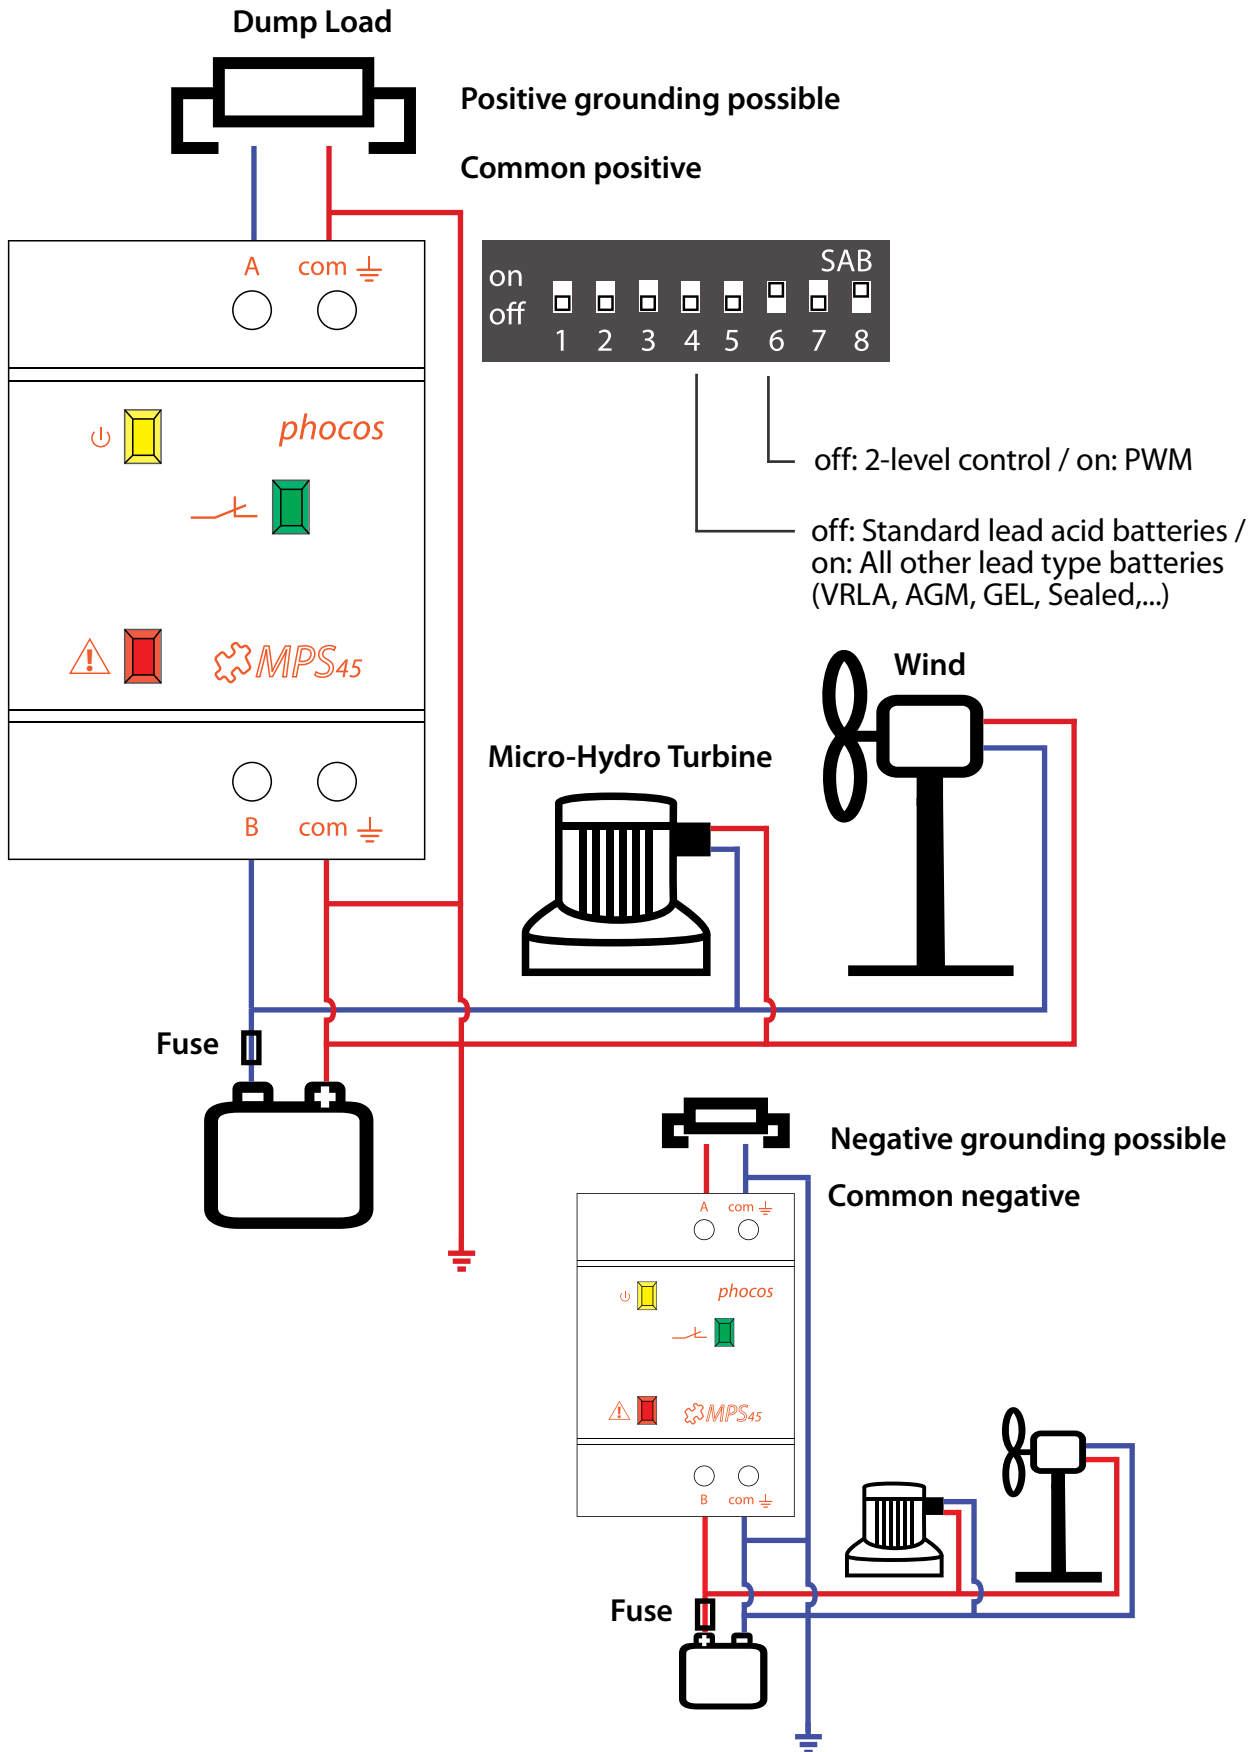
Dump Load

Positive grounding possible

Common positive

A com

on
off

SAB

1 2 3 4 5 6 7 8

phocos

off: 2-level control / on: PWM

off: Standard lead acid batteries / on: All other lead type batteries (VRLA, AGM, GEL, Sealed,...)

MPS45

Wind

Micro-Hydro Turbine

B com

Fuse

Negative grounding possible

Common negative

A com

phocos

MPS45

B com

Fuse